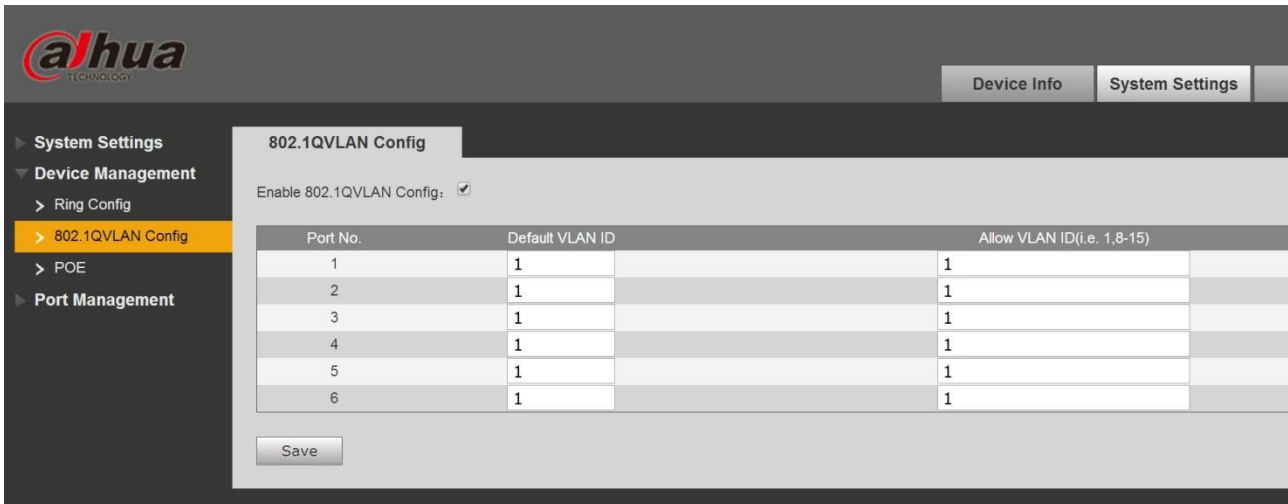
alhua
TECHNOLOGY

Device Info
System Settings

System Settings
Device Management
> Ring Config
> 802.1QVLAN Config
> POE
Port Management

802.1QVLAN Config

Enable 802.1QVLAN Config:

| Port No. | Default VLAN ID | Allow VLAN ID(i.e. 1,8-15) |
|---|---|---|
| 1 | 1 | 1 |
| 2 | 1 | 1 |
| 3 | 1 | 1 |
| 4 | 1 | 1 |
| 5 | 1 | 1 |
| 6 | 1 | 1 |

Save